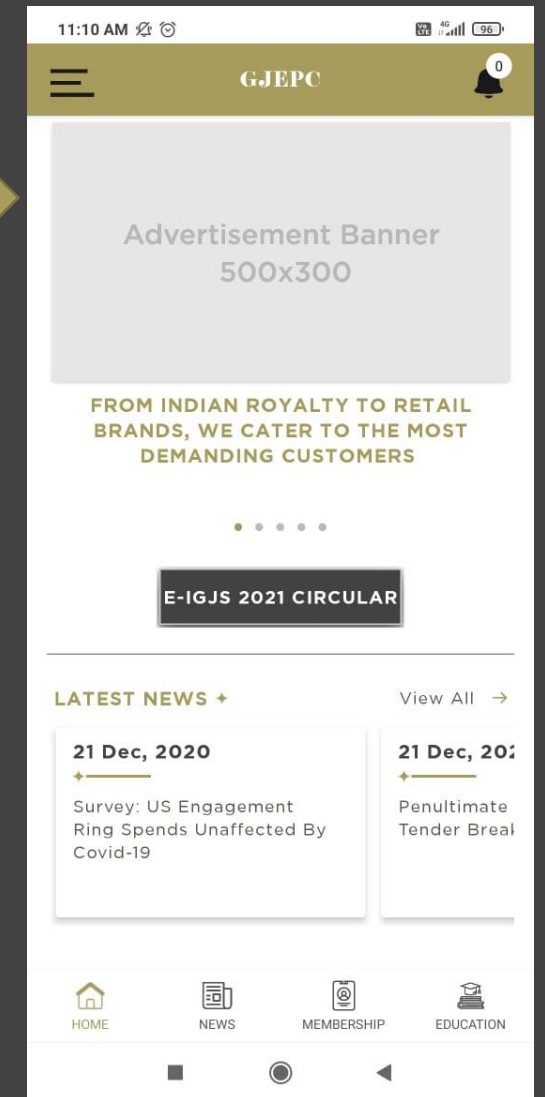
11:10 AM

4G 96

GJEPC

0

Advertisement Banner
500x300

FROM INDIAN ROYALTY TO RETAIL BRANDS, WE CATER TO THE MOST DEMANDING CUSTOMERS

E-IGJS 2021 CIRCULAR

LATEST NEWS ✦

View All →

21 Dec, 2020

Survey: US Engagement Ring Spends Unaffected By Covid-19

21 Dec, 20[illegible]

Penultimate Tender Breal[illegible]

HOME

NEWS

MEMBERSHIP

EDUCATION